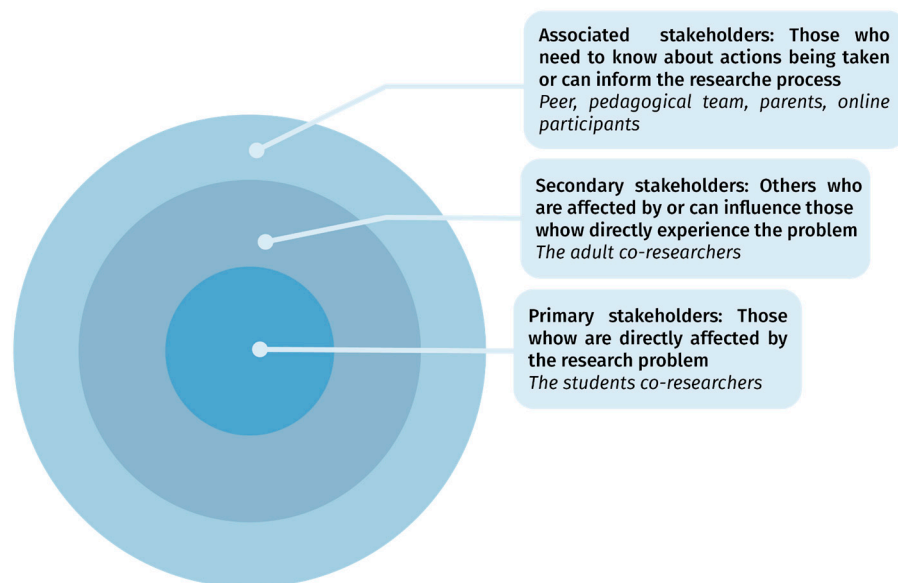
Associated stakeholders: Those who need to know about actions being taken or can inform the researche process
*Peer, pedagogical team, parents, online participants*

Secondary stakeholders: Others who are affected by or can influence those whow directly experience the problem
*The adult co-researchers*

Primary stakeholders: Those whow are directly affected by the research problem
*The students co-researchers*